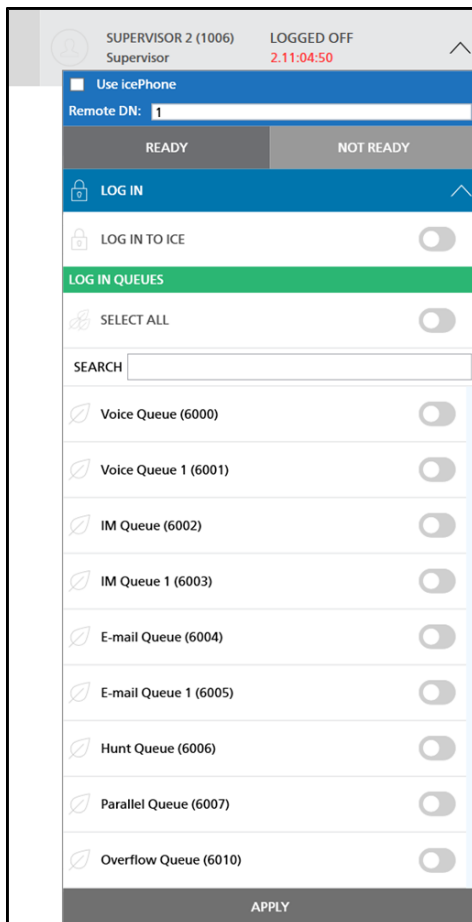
SUPERVISOR 2 (1006)
Supervisor
LOGGED OFF
2.11:04:50

Use icePhone
Remote DN: 1

READY
NOT READY

LOG IN

LOG IN TO ICE

LOG IN QUEUES

SELECT ALL

SEARCH

Voice Queue (6000)

Voice Queue 1 (6001)

IM Queue (6002)

IM Queue 1 (6003)

E-mail Queue (6004)

E-mail Queue 1 (6005)

Hunt Queue (6006)

Parallel Queue (6007)

Overflow Queue (6010)

APPLY